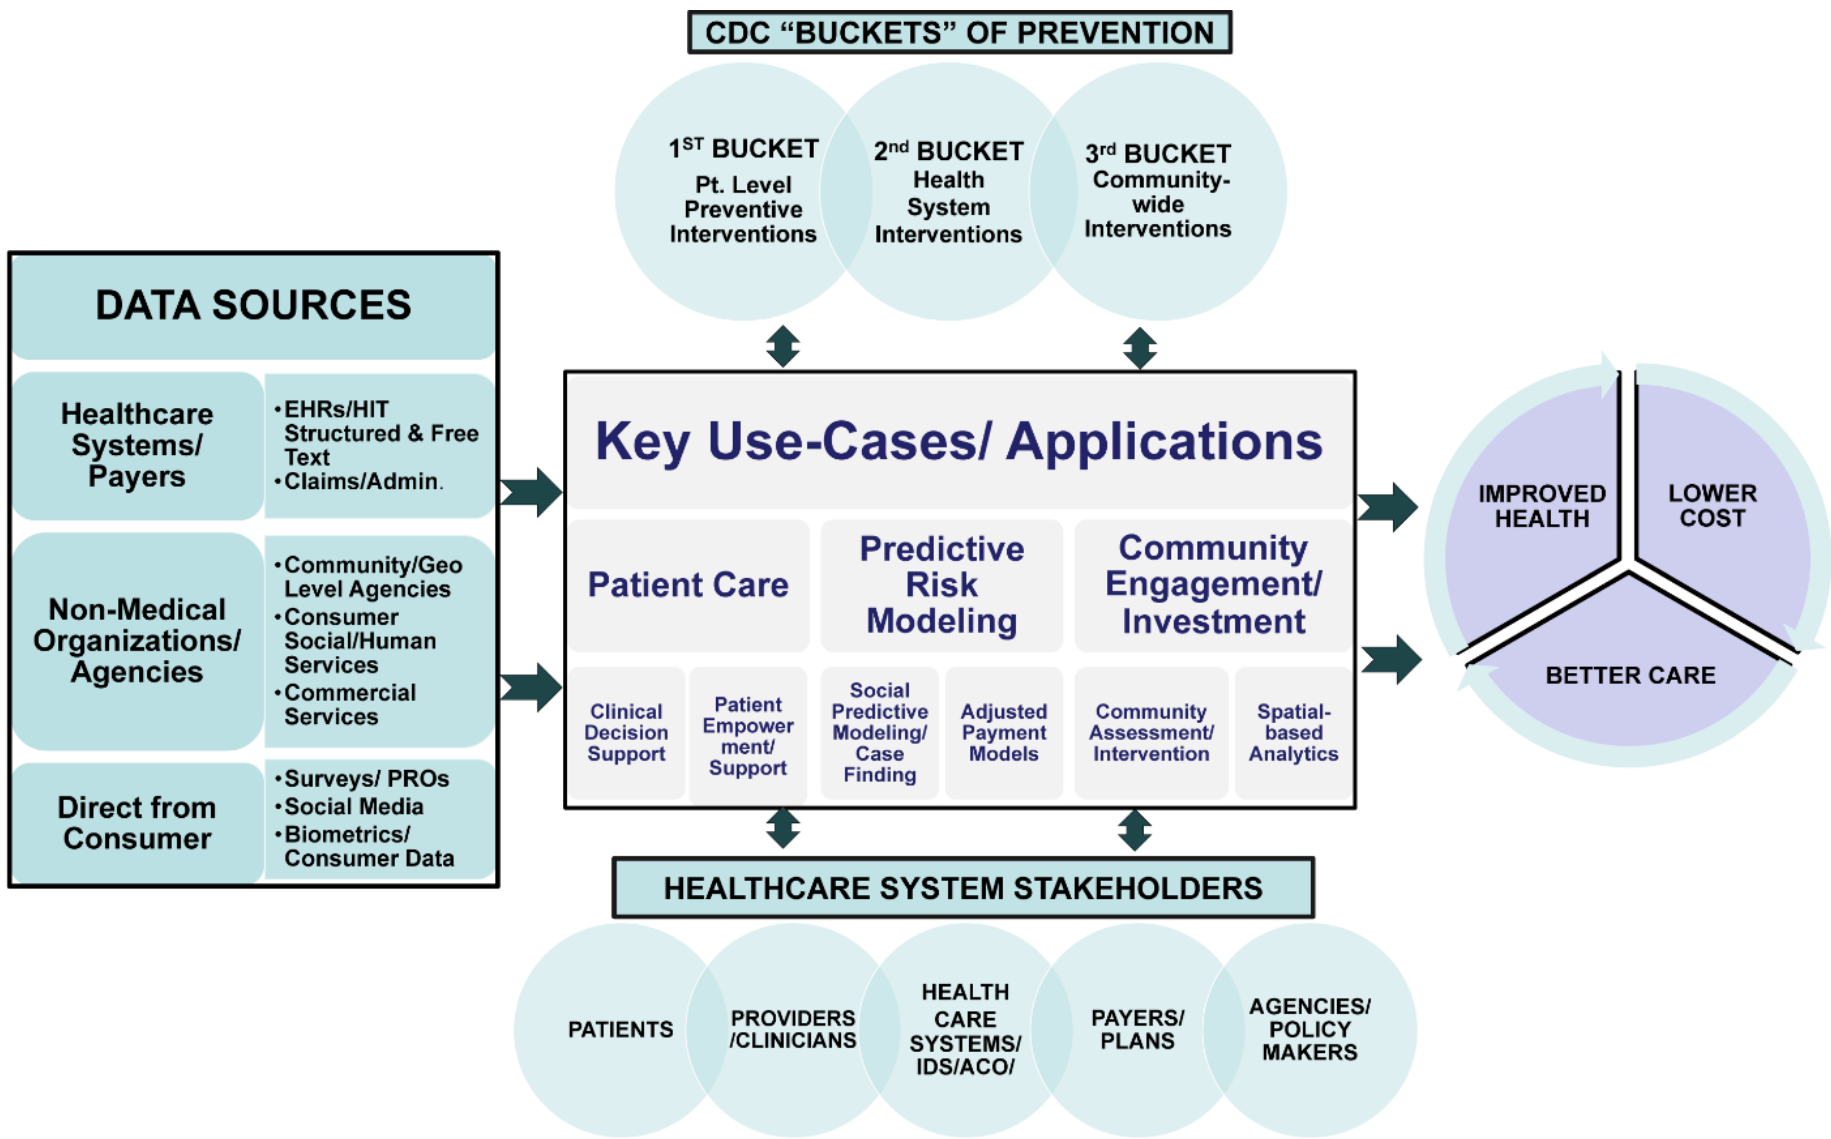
CDC "BUCKETS" OF PREVENTION

$1^{ST}$ BUCKET
Pt. Level Preventive Interventions

$2^{nd}$ BUCKET
Health System Interventions

$3^{rd}$ BUCKET
Community-wide Interventions

DATA SOURCES

Healthcare Systems/ Payers
•EHRs/HIT Structured & Free Text
•Claims/Admin.

Non-Medical Organizations/ Agencies
•Community/Geo Level Agencies
•Consumer Social/Human Services
•Commercial Services

Direct from Consumer
•Surveys/ PROs
•Social Media
•Biometrics/ Consumer Data

Key Use-Cases/ Applications

Patient Care

Predictive Risk Modeling

Community Engagement/ Investment

Clinical Decision Support

Patient Empower ment/ Support

Social Predictive Modeling/ Case Finding

Adjusted Payment Models

Community Assessment/ Intervention

Spatial-based Analytics

IMPROVED HEALTH

LOWER COST

BETTER CARE

HEALTHCARE SYSTEM STAKEHOLDERS

PATIENTS

PROVIDERS /CLINICIANS

HEALTH CARE SYSTEMS/ IDS/ACO/

PAYERS/ PLANS

AGENCIES/ POLICY MAKERS